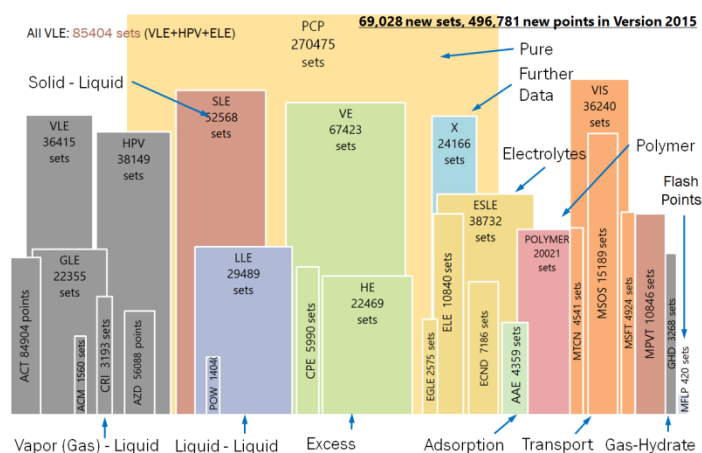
All VLE: 85404 sets (VLE+HPV+ELE)

69,028 new sets, 496,781 new points in Version 2015

PCP
270475
sets

Pure

Further Data

Solid - Liquid

SLE
52568
sets

VE
67423
sets

X
24166
sets

Electrolytes

Polymer

VIS
36240
sets

VLE
36415
sets

HPV
38149
sets

ESLE
38732
sets

Flash Points

GLE
22355
sets

LLE
29489
sets

HE
22469
sets

POLYMER
20021
sets

ACT 84904 points

ACM 1560 sets

CRI 3193 sets

AZD 56088 points

POW 1404

CPE 5990 sets

EGLE 2575 sets

ELE 10840 sets

ECND 7186 sets

AAE 4359 sets

MTCN 4541 sets

MSOS 15189 sets

MSFT 4924 sets

MPVT 10846 sets

GHD 3268 sets

MFLP 420 sets

Vapor (Gas) - Liquid

Liquid - Liquid

Excess

Adsorption

Transport

Gas-Hydrate